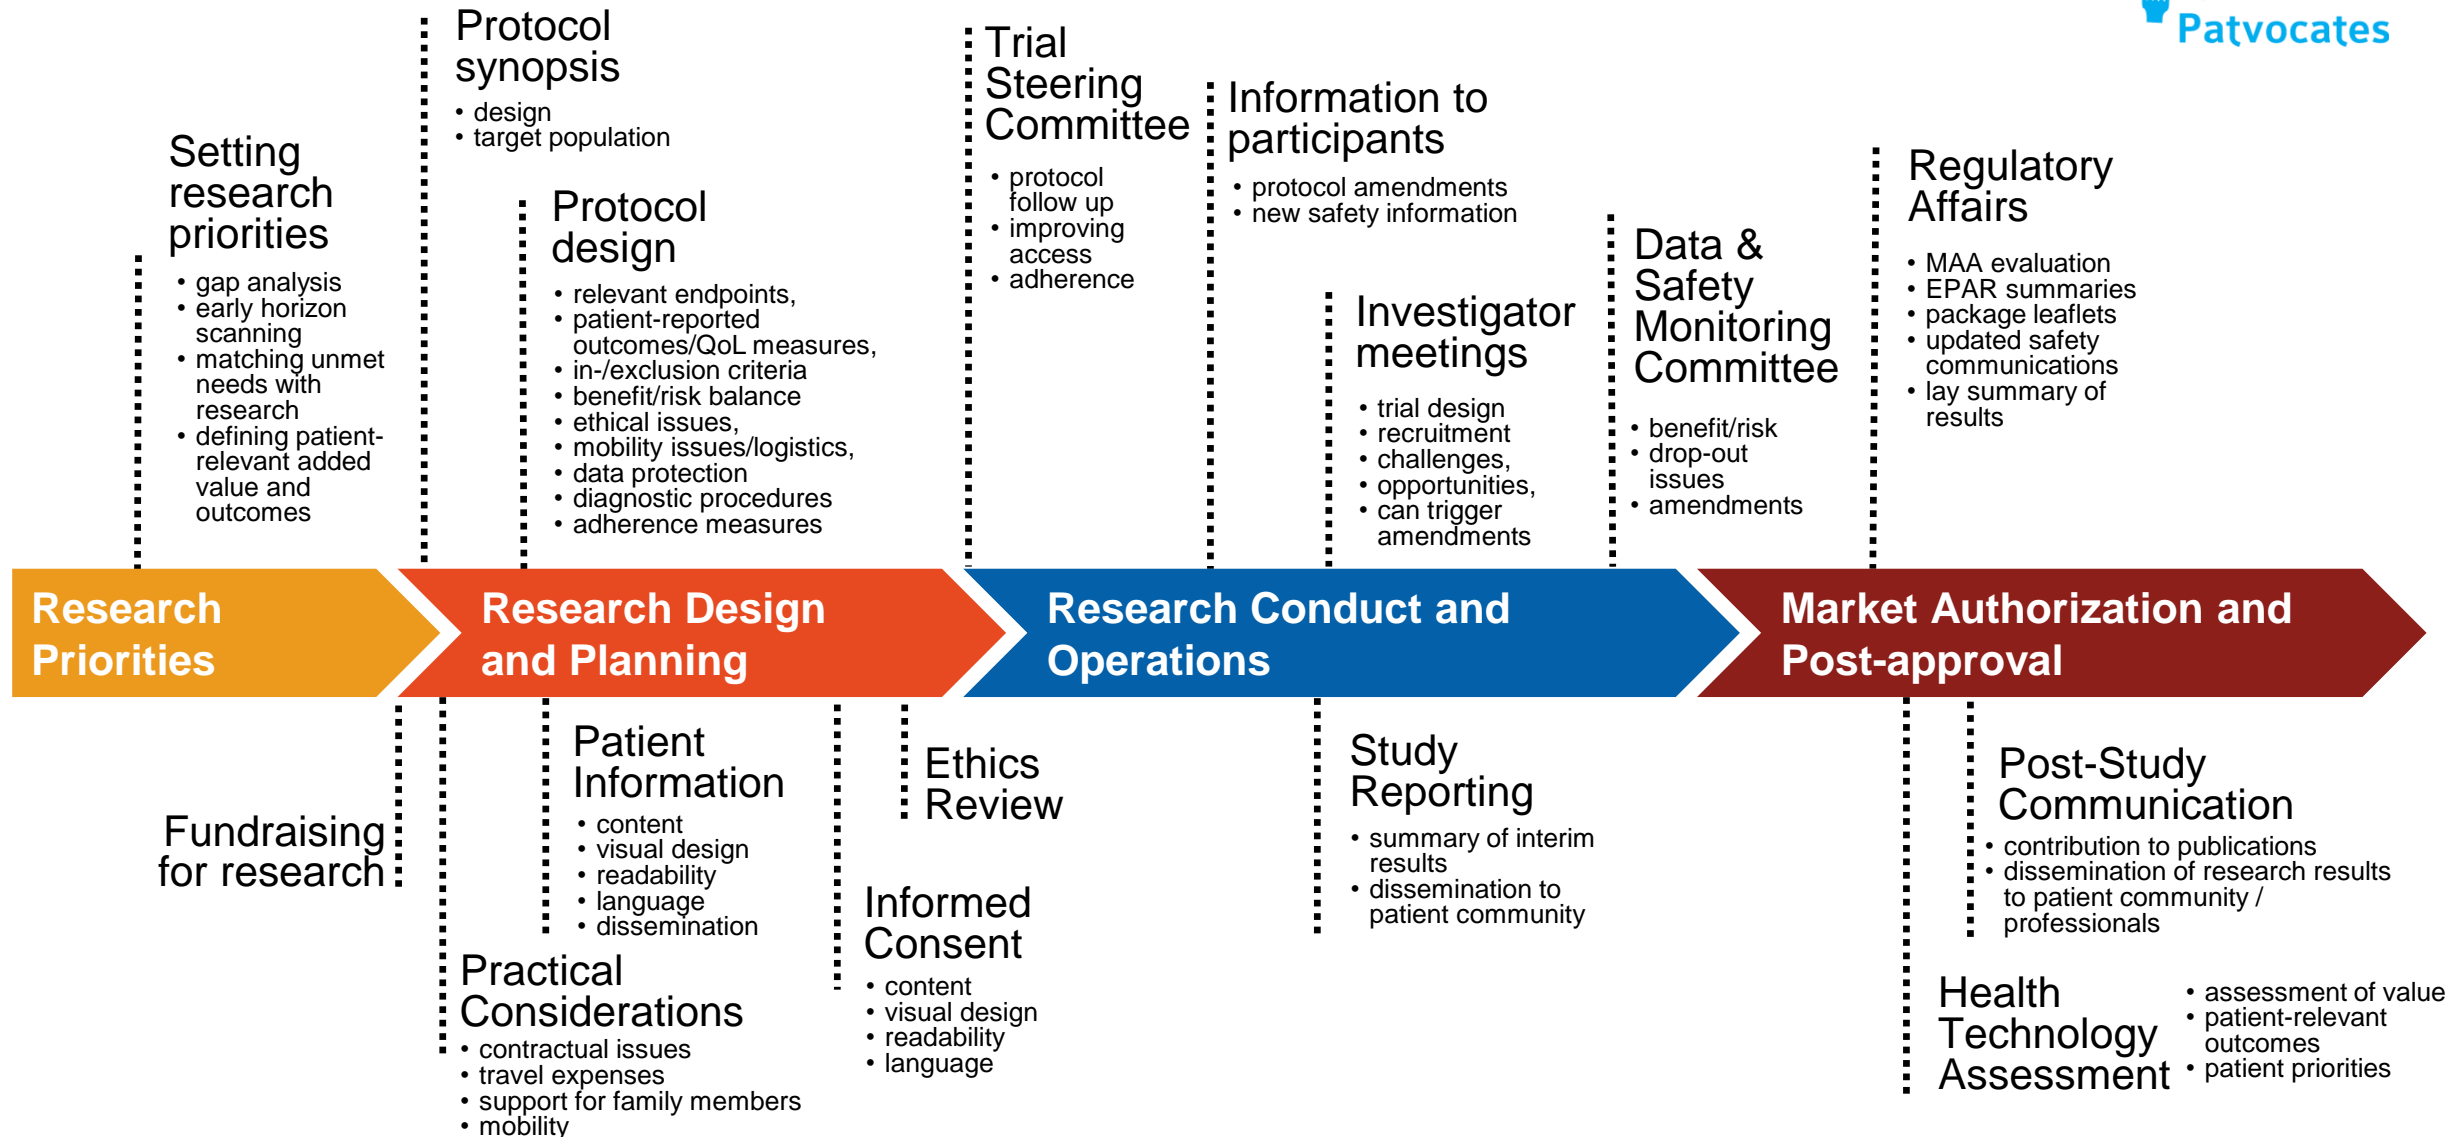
Patvocates

Setting research priorities
• gap analysis
• early horizon scanning
• matching unmet needs with research
• defining patient-relevant added value and outcomes

Protocol synopsis
• design
• target population

Protocol design
• relevant endpoints,
• patient-reported outcomes/QoL measures,
• in-/exclusion criteria
• benefit/risk balance
• ethical issues,
• mobility issues/logistics,
• data protection
• diagnostic procedures
• adherence measures

Trial Steering Committee
• protocol follow up
• improving access
• adherence

Information to participants
• protocol amendments
• new safety information

Investigator meetings
• trial design
• recruitment
• challenges,
• opportunities,
• can trigger amendments

Data & Safety Monitoring Committee
• benefit/risk
• drop-out issues
• amendments

Regulatory Affairs
• MAA evaluation
• EPAR summaries
• package leaflets
• updated safety communications
• lay summary of results

Research Priorities

Research Design and Planning

Research Conduct and Operations

Market Authorization and Post-approval

Fundraising for research

Patient Information
• content
• visual design
• readability
• language
• dissemination

Practical Considerations
• contractual issues
• travel expenses
• support for family members
• mobility

Ethics Review

Informed Consent
• content
• visual design
• readability
• language

Study Reporting
• summary of interim results
• dissemination to patient community

Post-Study Communication
• contribution to publications
• dissemination of research results to patient community / professionals

Health Technology Assessment
• assessment of value
• patient-relevant outcomes
• patient priorities